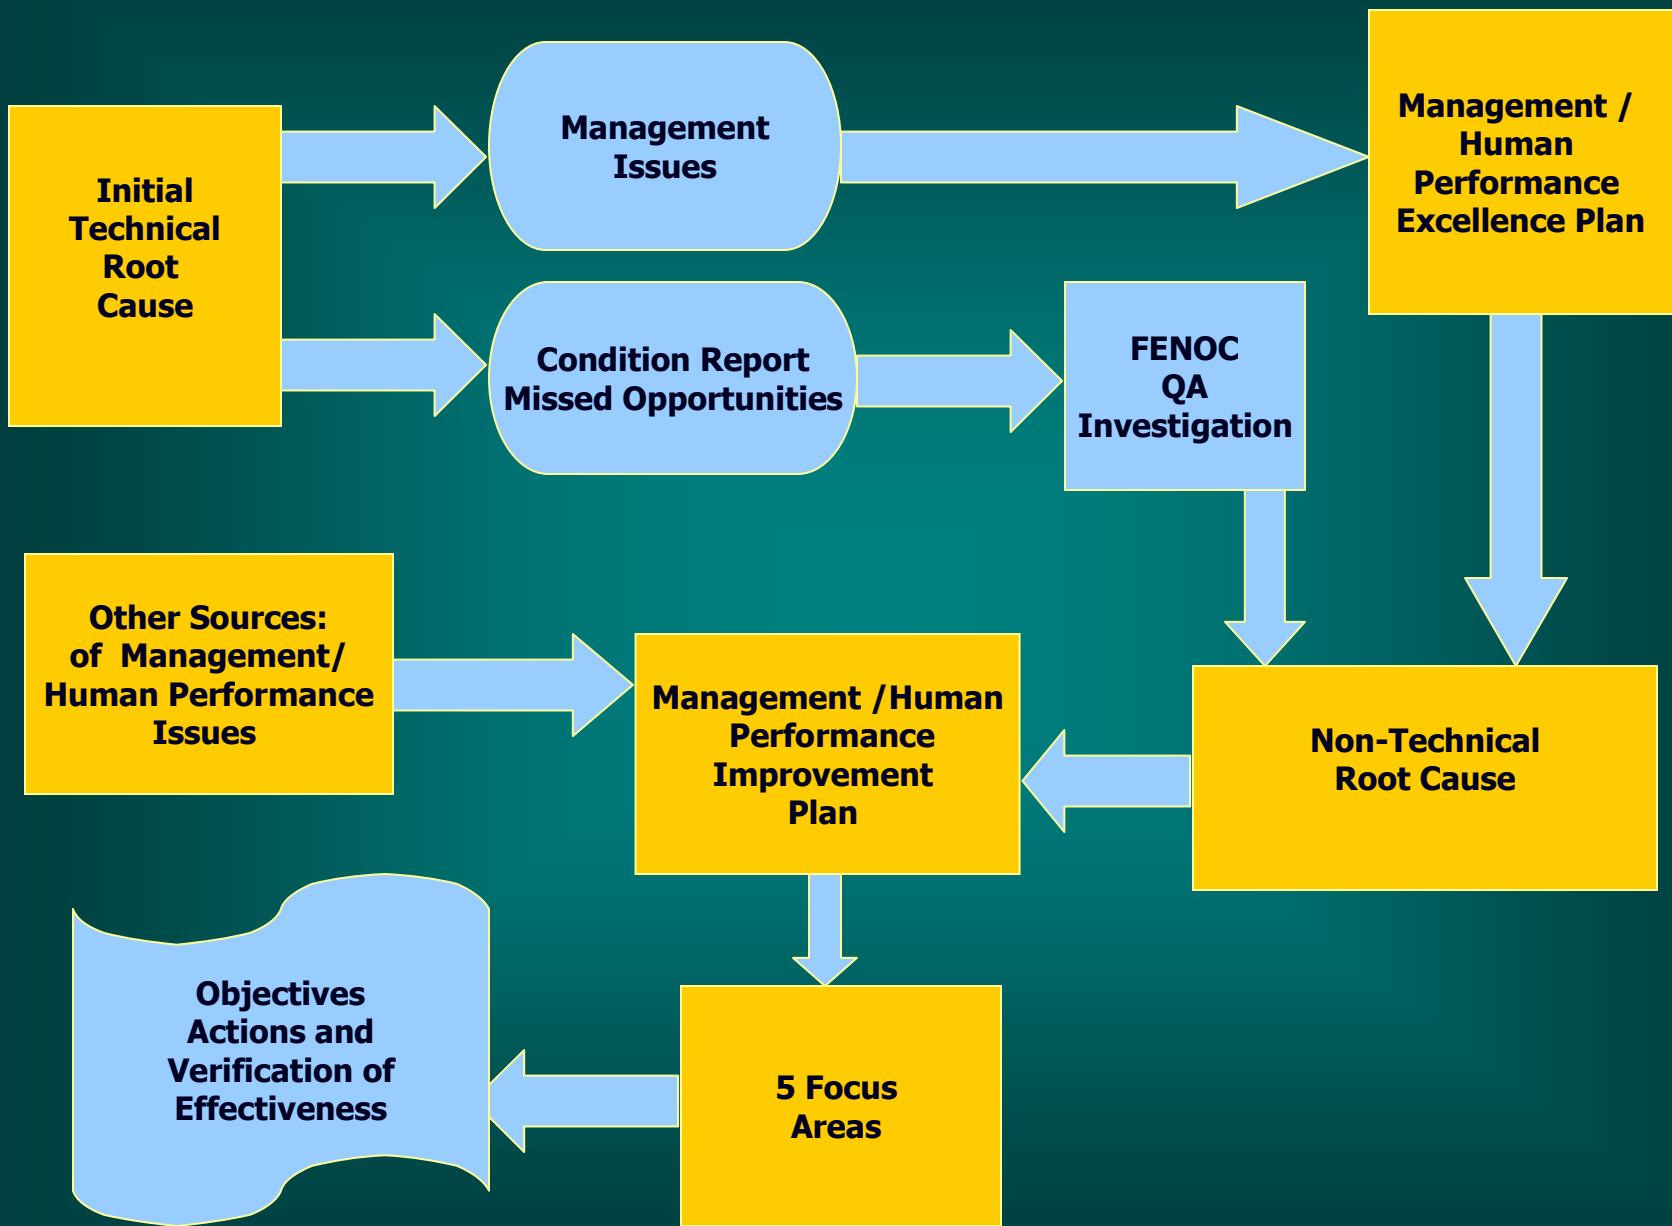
Initial Technical Root Cause

Management Issues

Management / Human Performance Excellence Plan

Condition Report Missed Opportunities

FENOC QA Investigation

Other Sources: of Management/ Human Performance Issues

Management /Human Performance Improvement Plan

Non-Technical Root Cause

Objectives Actions and Verification of Effectiveness

5 Focus Areas